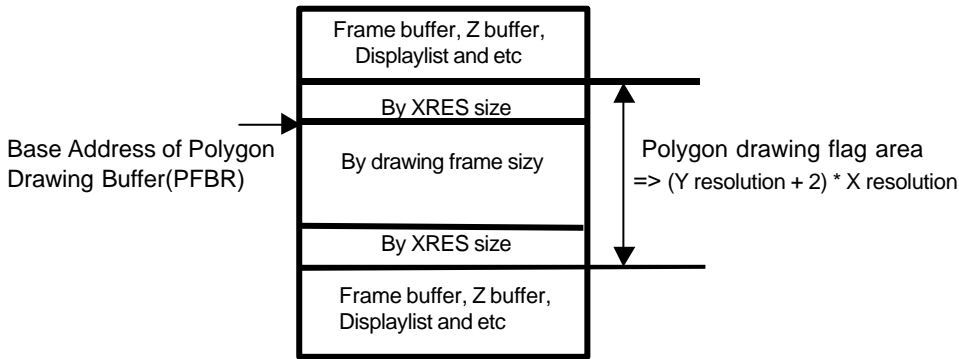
Frame buffer, Z buffer, Displaylist and etc

By XRES size

Base Address of Polygon Drawing Buffer(PFBR)

By drawing frame sizy

Polygon drawing flag area
=> (Y resolution + 2) * X resolution

By XRES size

Frame buffer, Z buffer, Displaylist and etc